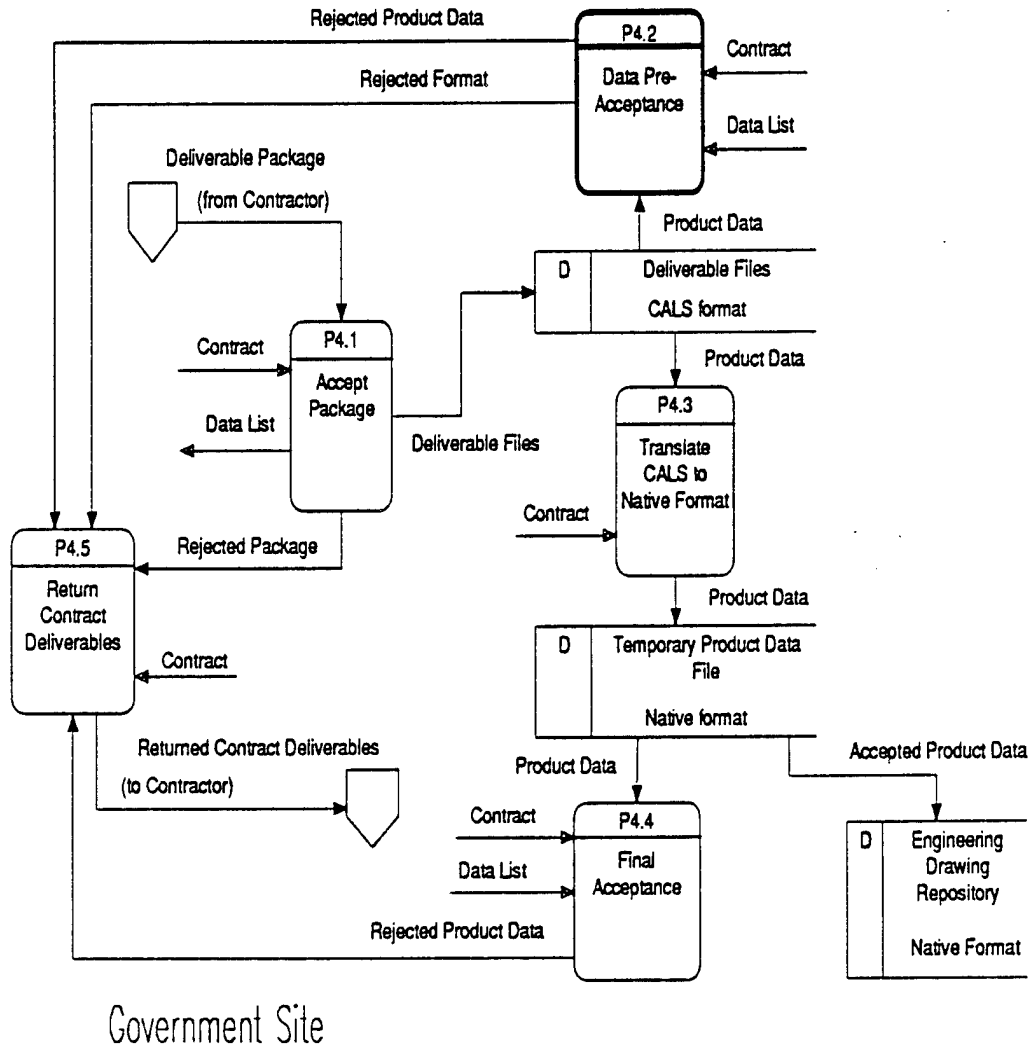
Rejected Product Data

P4.2

Data Pre-Acceptance

Contract

Data List

Rejected Format

Deliverable Package

(from Contractor)

Product Data

D

Deliverable Files

CALS format

Contract

P4.1

Accept Package

Product Data

Data List

Deliverable Files

P4.3

Translate CALS to Native Format

Contract

P4.5

Return Contract Deliverables

Rejected Package

Product Data

Contract

D

Temporary Product Data File

Native format

Returned Contract Deliverables

(to Contractor)

Product Data

Accepted Product Data

Contract

P4.4

Final Acceptance

Data List

D

Engineering Drawing Repository

Native Format

Rejected Product Data

Government Site